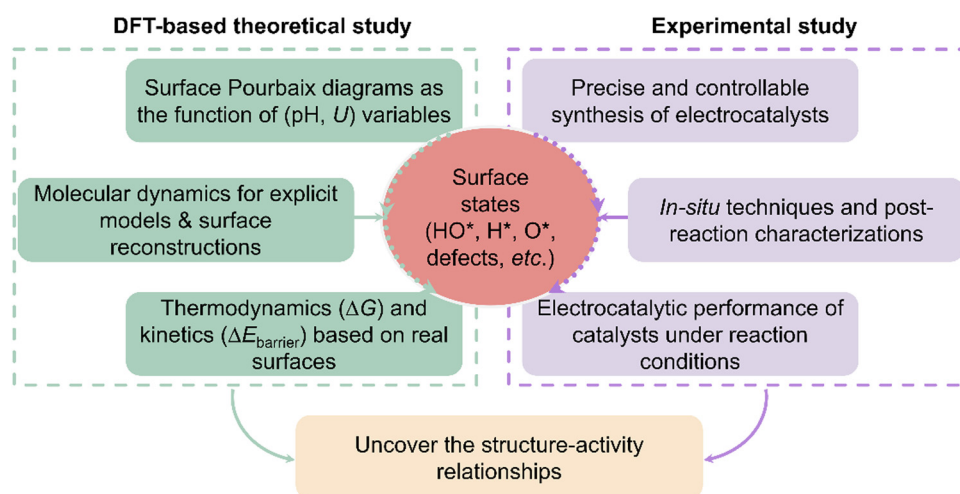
DFT-based theoretical study

Experimental study

Surface Pourbaix diagrams as the function of (pH, *U*) variables

Molecular dynamics for explicit models & surface reconstructions

Thermodynamics ($\Delta G$) and kinetics ($\Delta E_{\text{barrier}}$) based on real surfaces

Surface states (HO*, H*, O*, defects, *etc.*)

Precise and controllable synthesis of electrocatalysts

*In-situ* techniques and post-reaction characterizations

Electrocatalytic performance of catalysts under reaction conditions

Uncover the structure-activity relationships